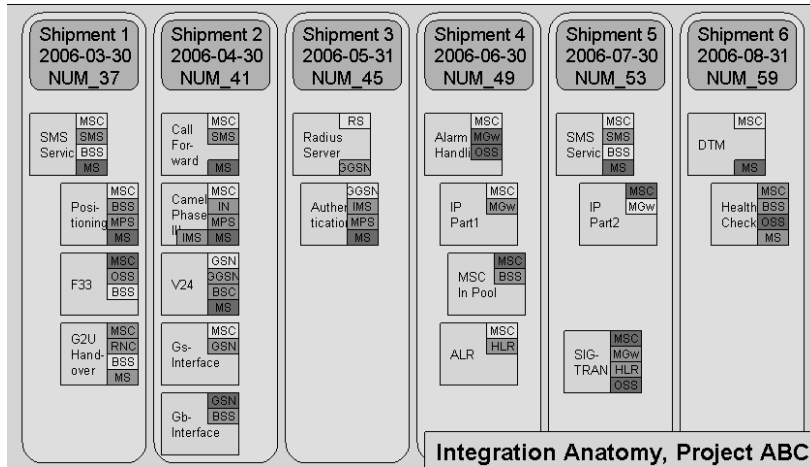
Shipment 1
2006-03-30
NUM_37

SMS Servic
MSC
SMS
BSS
MS

Positioning
MSC
BSS
MPS
MS

F33
MSC
OSS
BSS

G2U Handover
MSC
RNC
BSS
MS

Shipment 2
2006-04-30
NUM_41

Call Forward
MSC
SMS
MS

Camel Phase III
MSC
IN
MPS
IMS
MS

V24
GSN
GGSN
BSC
MS

Gs-Interface
MSC
GSN

Gb-Interface
GSN
BSS

Shipment 3
2006-05-31
NUM_45

Radius Server
RS
GGSN

Authentication
GGSN
IMS
MPS
MS

Shipment 4
2006-06-30
NUM_49

Alarm Handli
MSC
MGw
OSS

IP Part1
MSC
MGw

MSC In Pool
MSC
BSS

ALR
MSC
HLR

Shipment 5
2006-07-30
NUM_53

SMS Servic
MSC
SMS
BSS
MS

IP Part2
MSC
MGw

SIG-TRAN
MSC
MGw
HLR
OSS

Shipment 6
2006-08-31
NUM_59

DTM
MSC
MS

Health Check
MSC
BSS
OSS
MS

Integration Anatomy, Project ABC